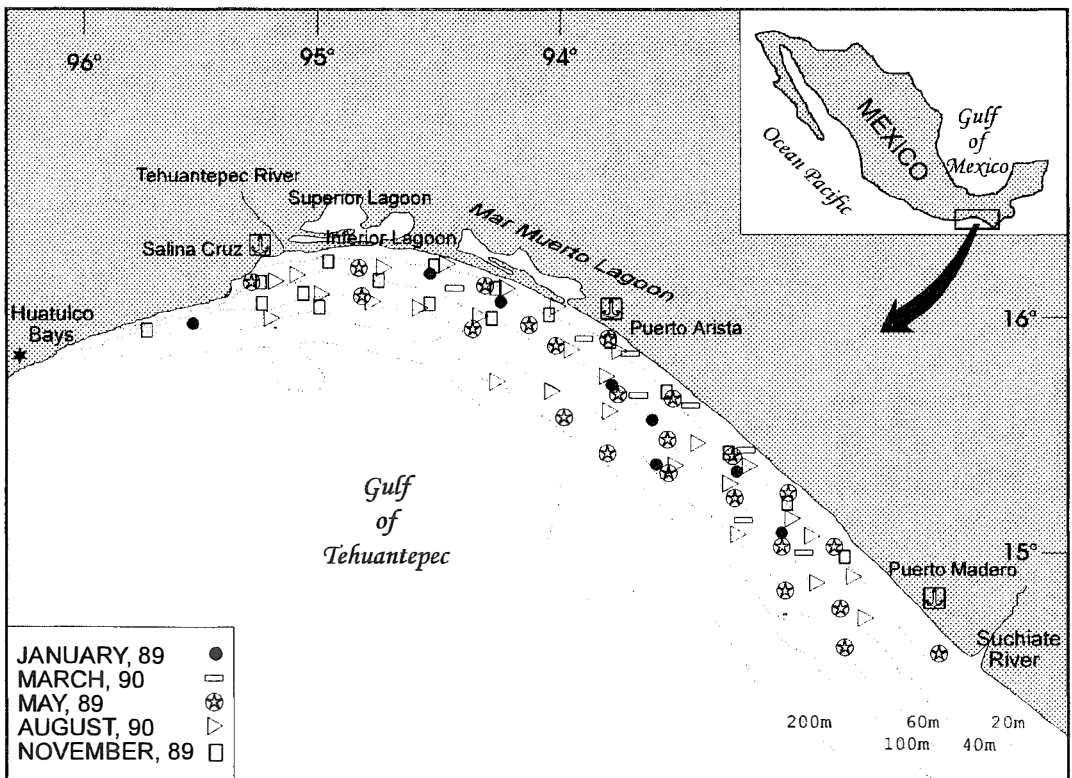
96°
95°
94°
MEXICO
Gulf of Mexico
Ocean Pacific
Tehuantepec River
Superior Lagoon
Inferior Lagoon
Mar Muerto Lagoon
Salina Cruz
Huatulco Bays
Puerto Arista
16°
Gulf of Tehuantepec
15°
Puerto Madero
Suchiate River
JANUARY, 89
MARCH, 90
MAY, 89
AUGUST, 90
NOVEMBER, 89
200m
60m
20m
100m
40m